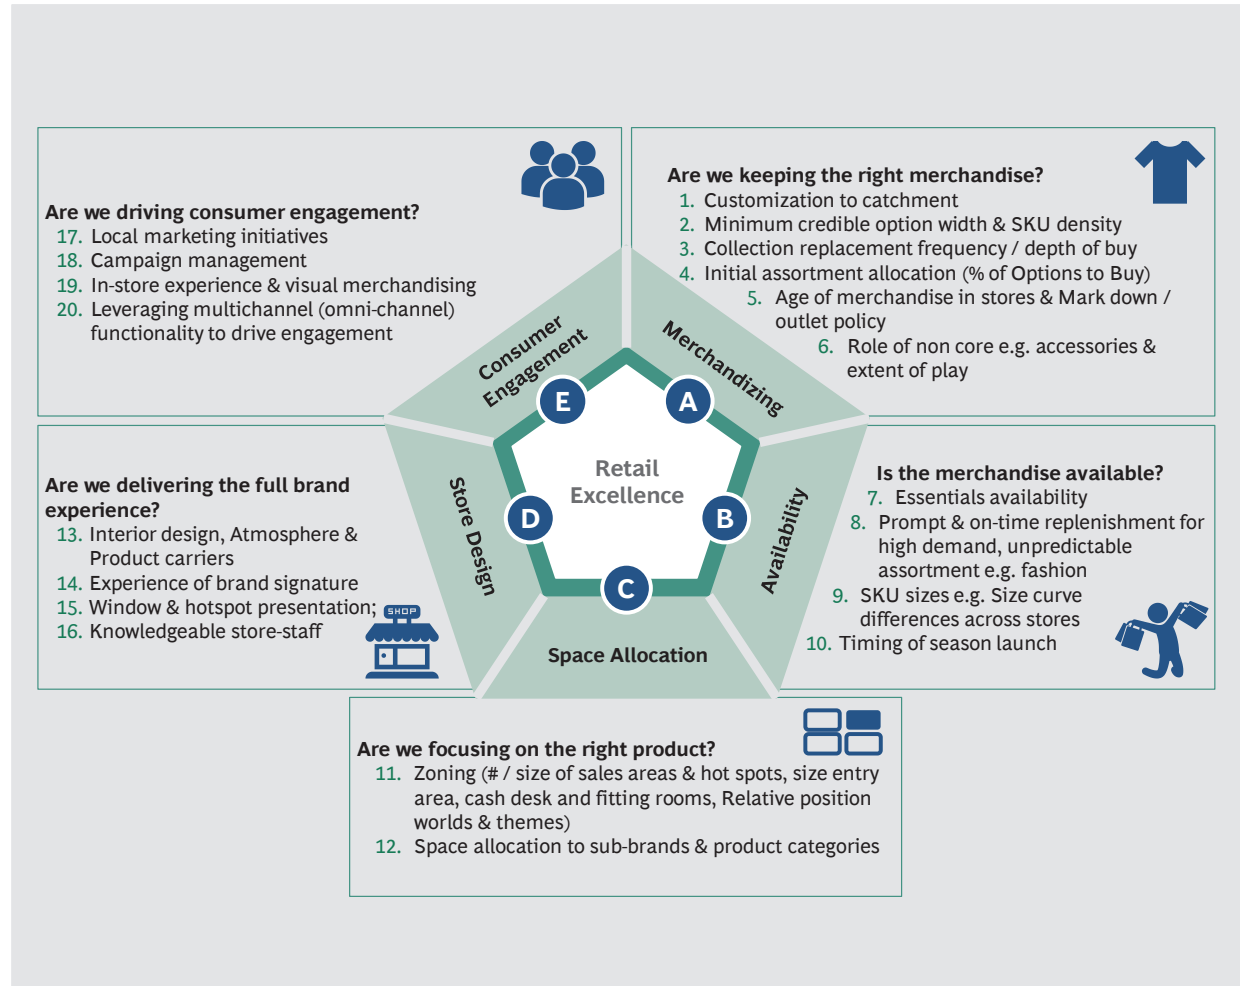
Are we driving consumer engagement?
17. Local marketing initiatives
18. Campaign management
19. In-store experience & visual merchandising
20. Leveraging multichannel (omni-channel) functionality to drive engagement

Are we keeping the right merchandise?
1. Customization to catchment
2. Minimum credible option width & SKU density
3. Collection replacement frequency / depth of buy
4. Initial assortment allocation (% of Options to Buy)
5. Age of merchandise in stores & Mark down / outlet policy
6. Role of non core e.g. accessories & extent of play

Consumer Engagement
Merchandizing
E
A
Retail Excellence
D
B
C
Store Design
Availability
Space Allocation

Are we delivering the full brand experience?
13. Interior design, Atmosphere & Product carriers
14. Experience of brand signature
15. Window & hotspot presentation;
16. Knowledgeable store-staff

SHOP

Is the merchandise available?
7. Essentials availability
8. Prompt & on-time replenishment for high demand, unpredictable assortment e.g. fashion
9. SKU sizes e.g. Size curve differences across stores
10. Timing of season launch

Are we focusing on the right product?
11. Zoning (# / size of sales areas & hot spots, size entry area, cash desk and fitting rooms, Relative position worlds & themes)
12. Space allocation to sub-brands & product categories